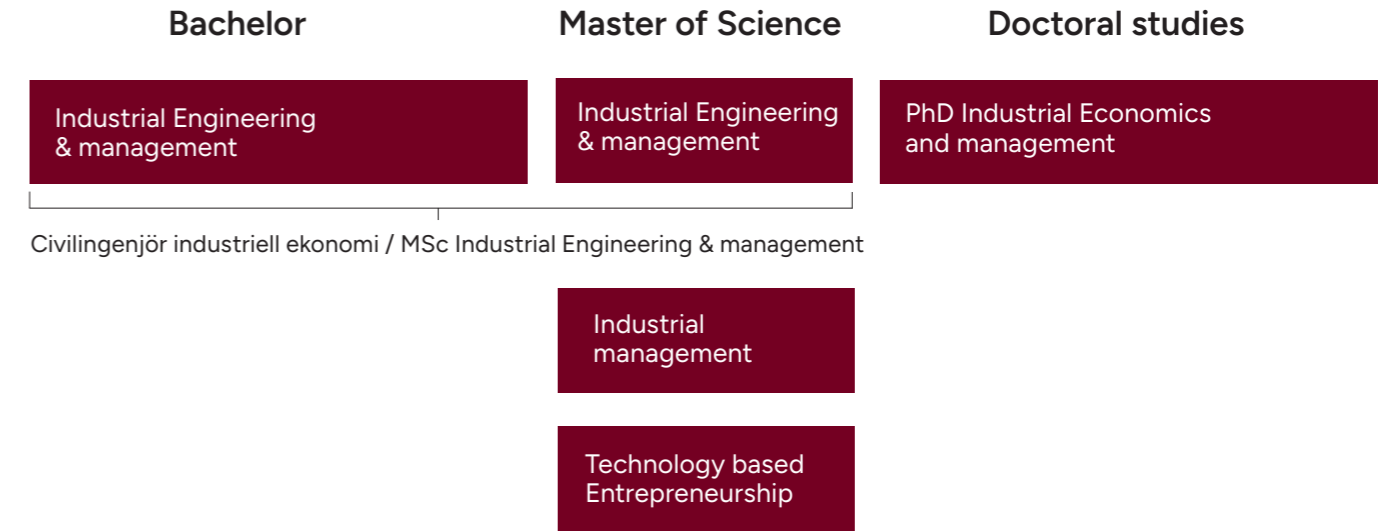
Bachelor

Master of Science

Doctoral studies

Industrial Engineering & management

Industrial Engineering & management

PhD Industrial Economics and management

Civilingenjör industriell ekonomi / MSc Industrial Engineering & management

Industrial management

Technology based Entrepreneurship